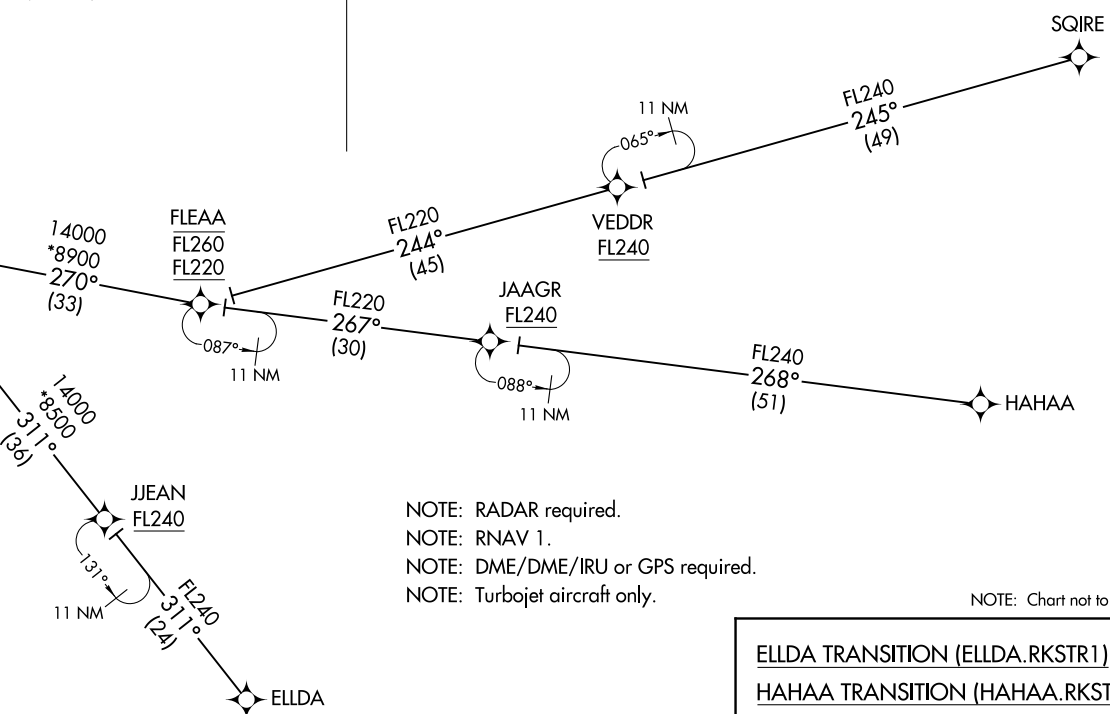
SQIRE

FL240
245°
(49)

11 NM
065°

VEDDR
FL240

FL220
244°
(45)

14000
*8900
270°
(33)

FLEAA
FL260
FL220

087°
11 NM

FL220
267°
(30)

JAAGR
FL240

088°
11 NM

FL240
268°
(51)

HAHAA

14000
*8500
311°
(36)

JJEAN
FL240

131°
11 NM

FL240
311°
(24)

ELLDA

NOTE: RADAR required.
NOTE: RNAV 1.
NOTE: DME/DME/IRU or GPS required.
NOTE: Turbojet aircraft only.

NOTE: Chart not to

ELLDA TRANSITION (ELLDA.RKSTR1)
HAHAA TRANSITION (HAHAA.RKST